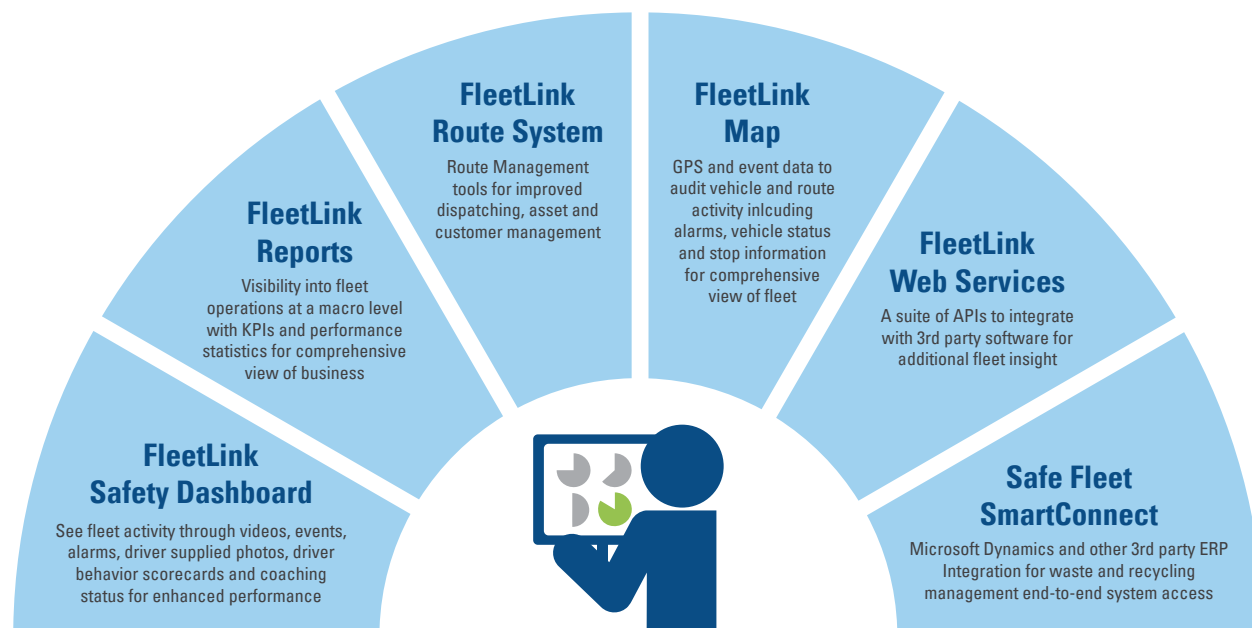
FleetLink
Safety Dashboard

See fleet activity through videos, events, alarms, driver supplied photos, driver behavior scorecards and coaching status for enhanced performance

FleetLink
Reports

Visibility into fleet operations at a macro level with KPIs and performance statistics for comprehensive view of business

FleetLink
Route System

Route Management tools for improved dispatching, asset and customer management

FleetLink
Map

GPS and event data to audit vehicle and route activity inlcuding alarms, vehicle status and stop information for comprehensive view of fleet

FleetLink
Web Services

A suite of APIs to integrate with 3rd party software for additional fleet insight

Safe Fleet
SmartConnect

Microsoft Dynamics and other 3rd party ERP Integration for waste and recycling management end-to-end system access